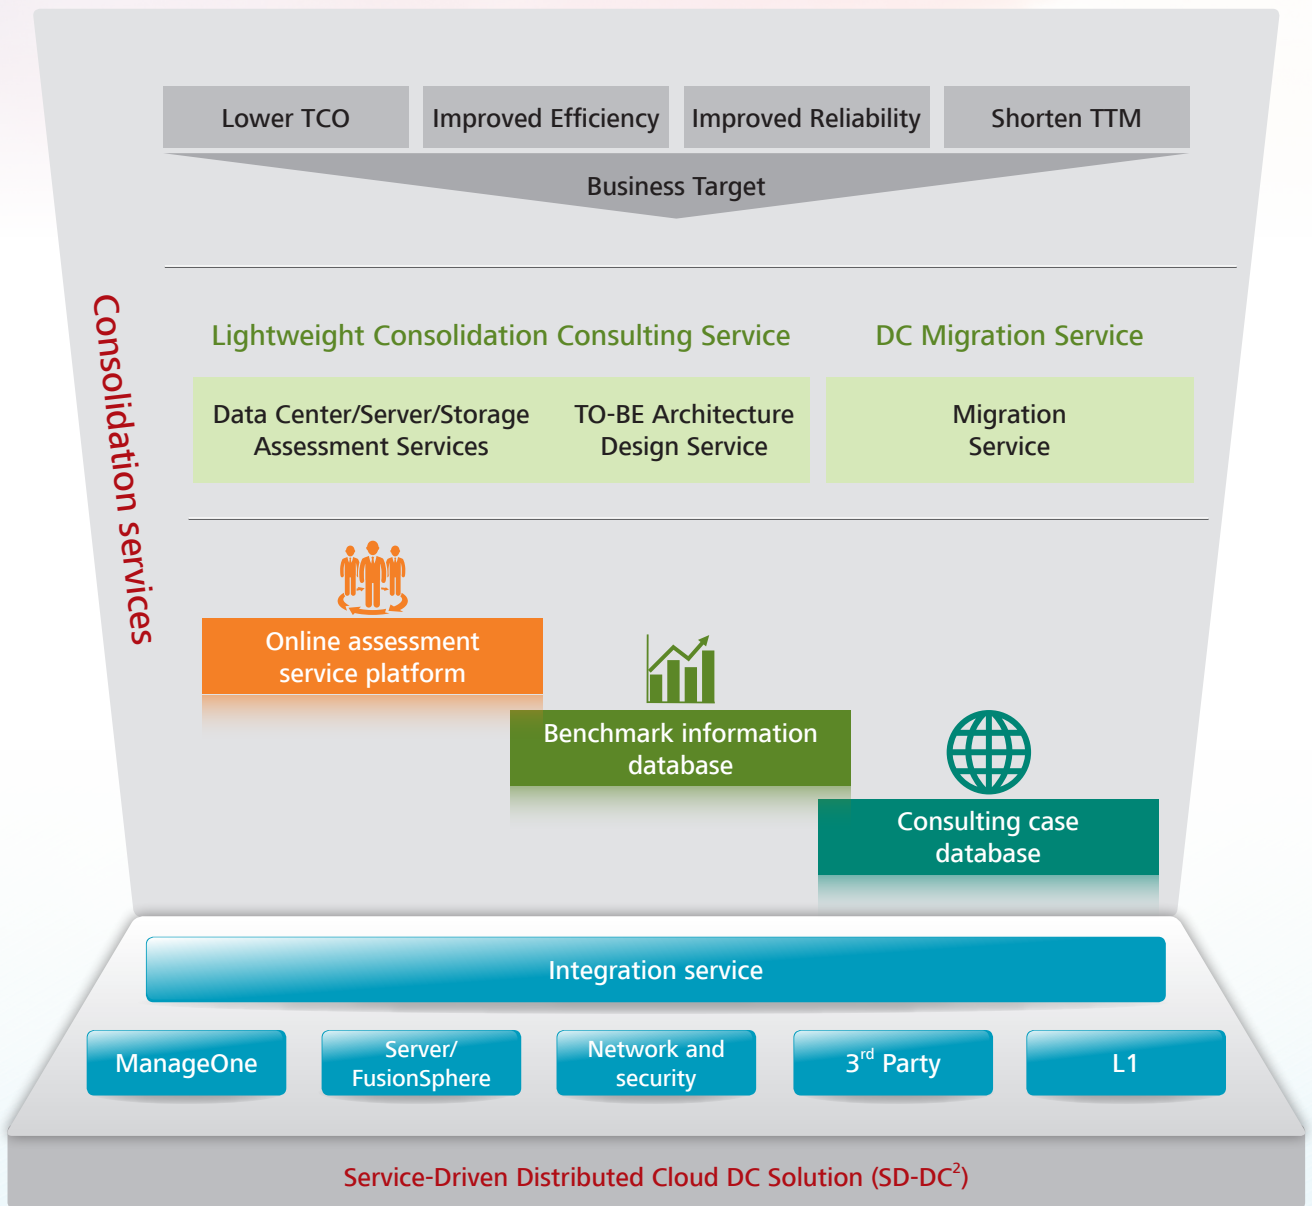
Consolidation services

Lower TCO

Improved Efficiency

Improved Reliability

Shorten TTM

Business Target

Lightweight Consolidation Consulting Service

DC Migration Service

Data Center/Server/Storage Assessment Services

TO-BE Architecture Design Service

Migration Service

Online assessment service platform

Benchmark information database

Consulting case database

Integration service

ManageOne

Server/ FusionSphere

Network and security

3$^{rd}$ Party

L1

Service-Driven Distributed Cloud DC Solution (SD-DC$^2$)